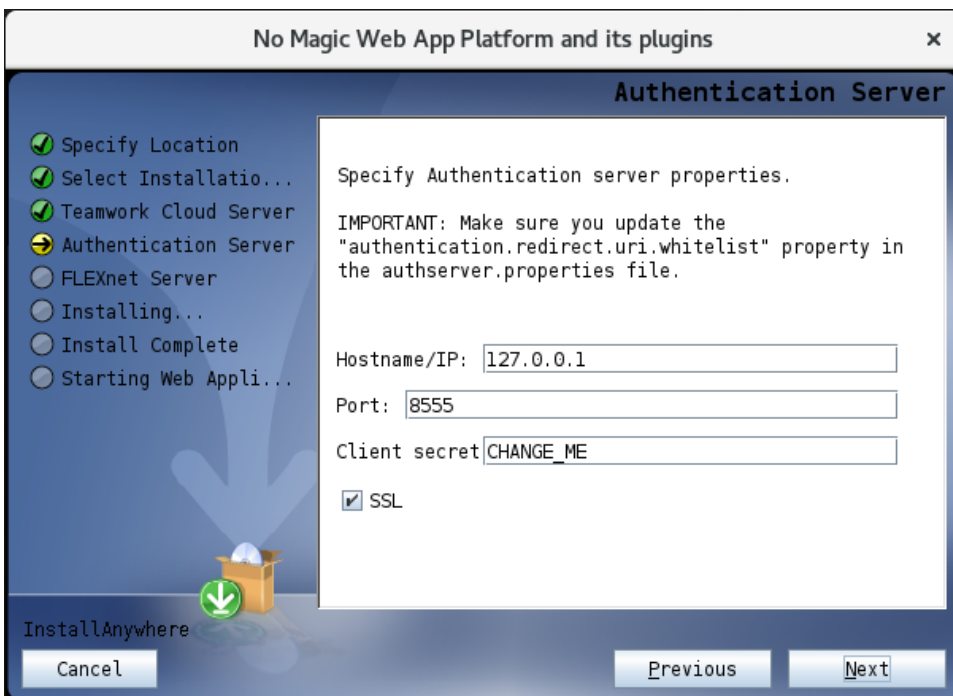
No Magic Web App Platform and its plugins ×

Authentication Server

Specify Location
Select Installatio...
Teamwork Cloud Server
Authentication Server
FLEXnet Server
Installing...
Install Complete
Starting Web Appli...

Specify Authentication server properties.

IMPORTANT: Make sure you update the "authentication.redirect.uri.whitelist" property in the authserver.properties file.

Hostname/IP: 127.0.0.1

Port: 8555

Client secret CHANGE_ME

SSL

InstallAnywhere

Cancel

Previous

Next